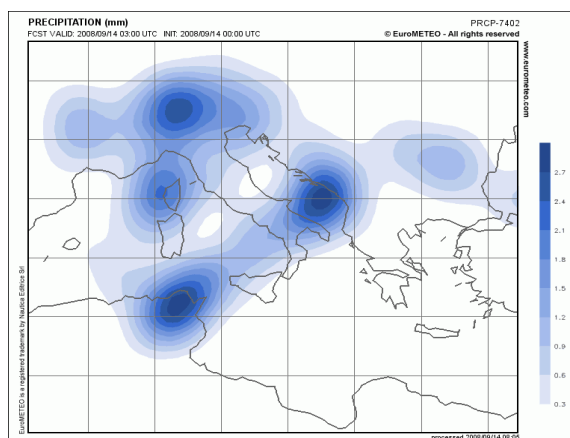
PRECIPITATION (mm)
FCST VALID: 2008/09/14 03:00 UTC INIT: 2008/09/14 00:00 UTC

PRCP-7402
© EuroMETEO - All rights reserved

www.eurometeo.com

2.7
2.4
2.1
1.8
1.5
1.2
0.9
0.6
0.3

EuroMETEO is a registered trademark by Nautica Editrice Srl

processed 2008/09/14 08:05